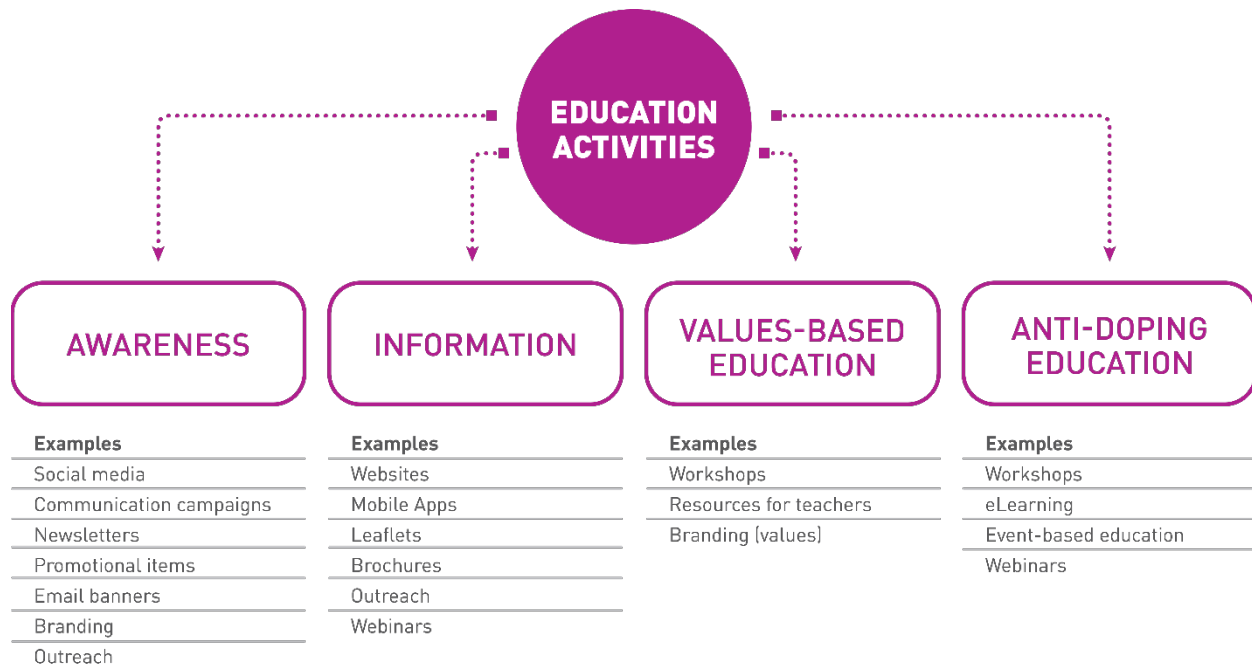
EDUCATION ACTIVITIES

AWARENESS

Examples
Social media
Communication campaigns
Newsletters
Promotional items
Email banners
Branding
Outreach

INFORMATION

Examples
Websites
Mobile Apps
Leaflets
Brochures
Outreach
Webinars

VALUES-BASED EDUCATION

Examples
Workshops
Resources for teachers
Branding (values)

ANTI-DOPING EDUCATION

Examples
Workshops
eLearning
Event-based education
Webinars